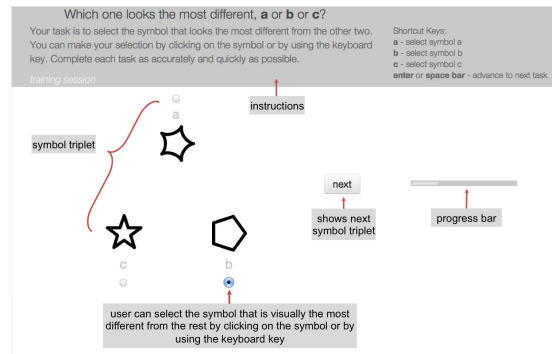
Which one looks the most different, **a** or **b** or **c**?

Your task is to select the symbol that looks the most different from the other two. You can make your selection by clicking on the symbol or by using the keyboard key. Complete each task as accurately and quickly as possible.

training session

Shortcut Keys:
**a** - select symbol a
**b** - select symbol b
**c** - select symbol c
**enter** or **space bar** - advance to next task

instructions

a

symbol triplet

next

shows next symbol triplet

progress bar

c

b

user can select the symbol that is visually the most different from the rest by clicking on the symbol or by using the keyboard key